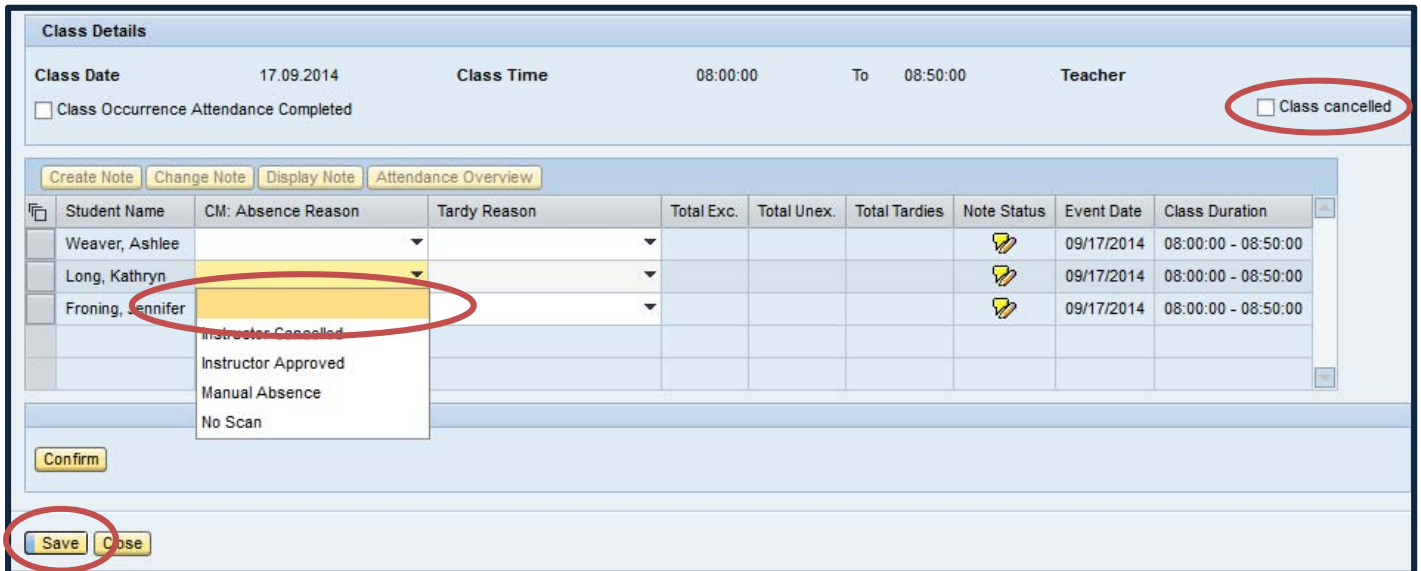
Class Details

Class Date 17.09.2014 Class Time 08:00:00 To 08:50:00 Teacher

Class Occurrence Attendance Completed

Class cancelled

Create Note | Change Note | Display Note | Attendance Overview

| Student Name | CM: Absence Reason | Tardy Reason | Total Exc. | Total Unex. | Total Tardies | Note Status | Event Date | Class Duration |
|---|---|---|---|---|---|---|---|---|
| Weaver, Ashlee | | | | | | | 09/17/2014 | 08:00:00 - 08:50:00 |
| Long, Kathryn | | | | | | | 09/17/2014 | 08:00:00 - 08:50:00 |
| Froning, Jennifer | | | | | | | 09/17/2014 | 08:00:00 - 08:50:00 |

Instructor Cancelled
Instructor Approved
Manual Absence
No Scan

Confirm

Save Close